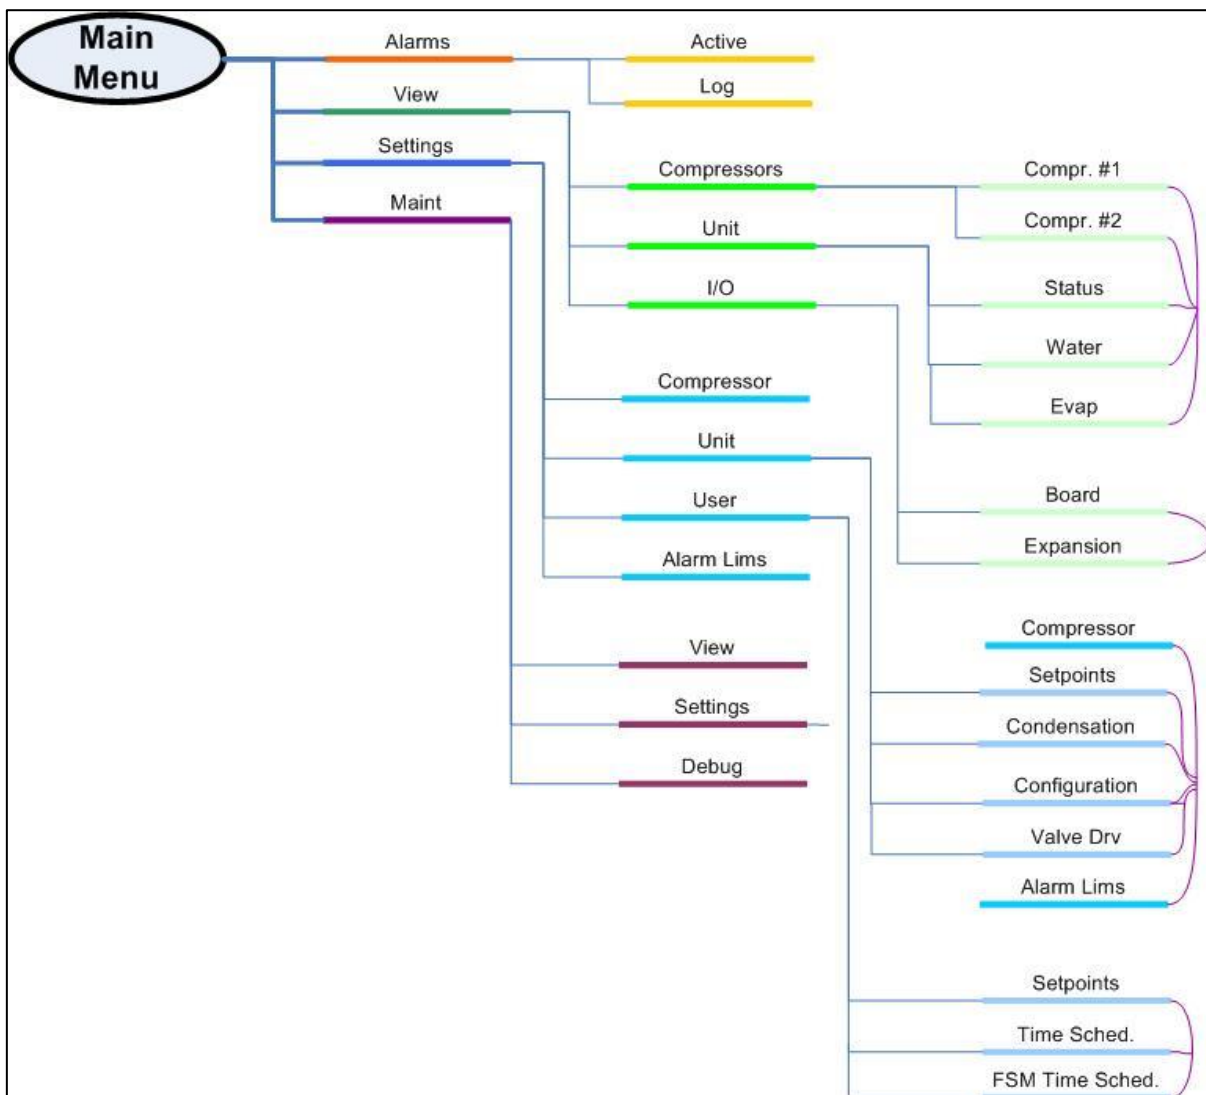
Main Menu

Alarms
View
Settings
Maint

Active
Log

Compressors
Unit
I/O

Compr. #1
Compr. #2
Status
Water
Evap

Compressor
Unit
User
Alarm Lims

Board
Expansion

View
Settings
Debug

Compressor
Setpoints
Condensation
Configuration
Valve Drv
Alarm Lims

Setpoints
Time Sched.
FSM Time Sched.